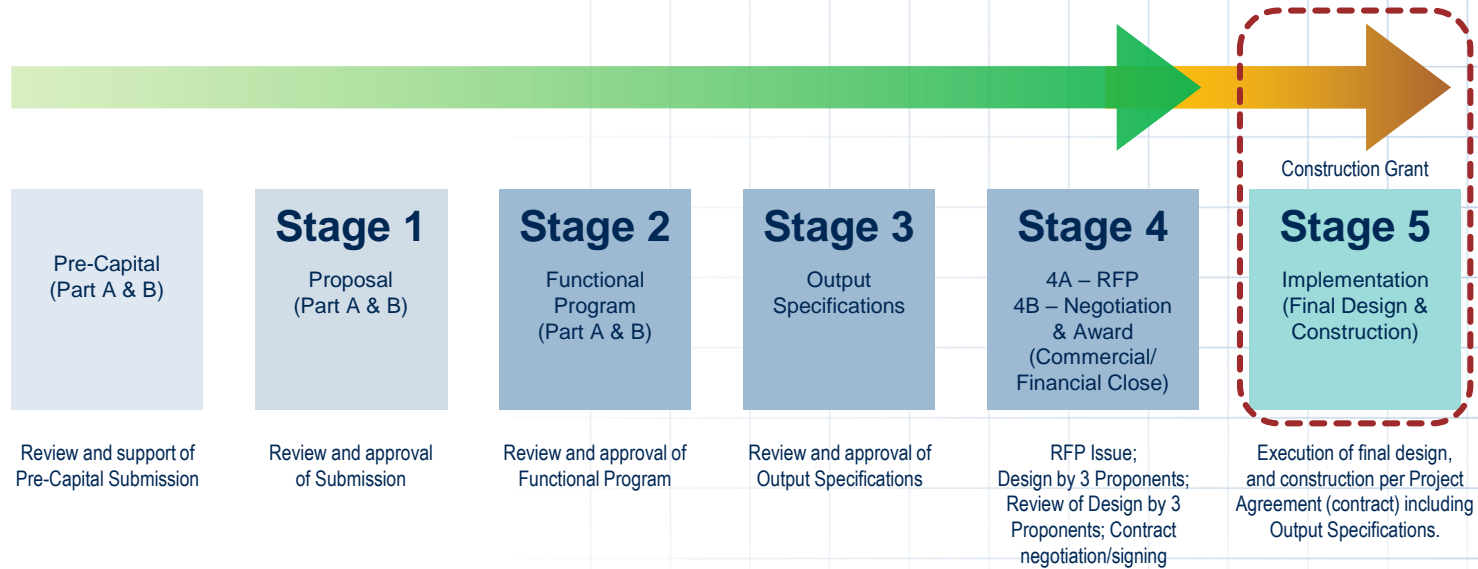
Construction Grant

Pre-Capital (Part A & B)

Stage 1
Proposal (Part A & B)

Stage 2
Functional Program (Part A & B)

Stage 3
Output Specifications

Stage 4
4A – RFP
4B – Negotiation & Award (Commercial/ Financial Close)

Stage 5
Implementation (Final Design & Construction)

Review and support of Pre-Capital Submission

Review and approval of Submission

Review and approval of Functional Program

Review and approval of Output Specifications

RFP Issue; Design by 3 Proponents; Review of Design by 3 Proponents; Contract negotiation/signing

Execution of final design, and construction per Project Agreement (contract) including Output Specifications.